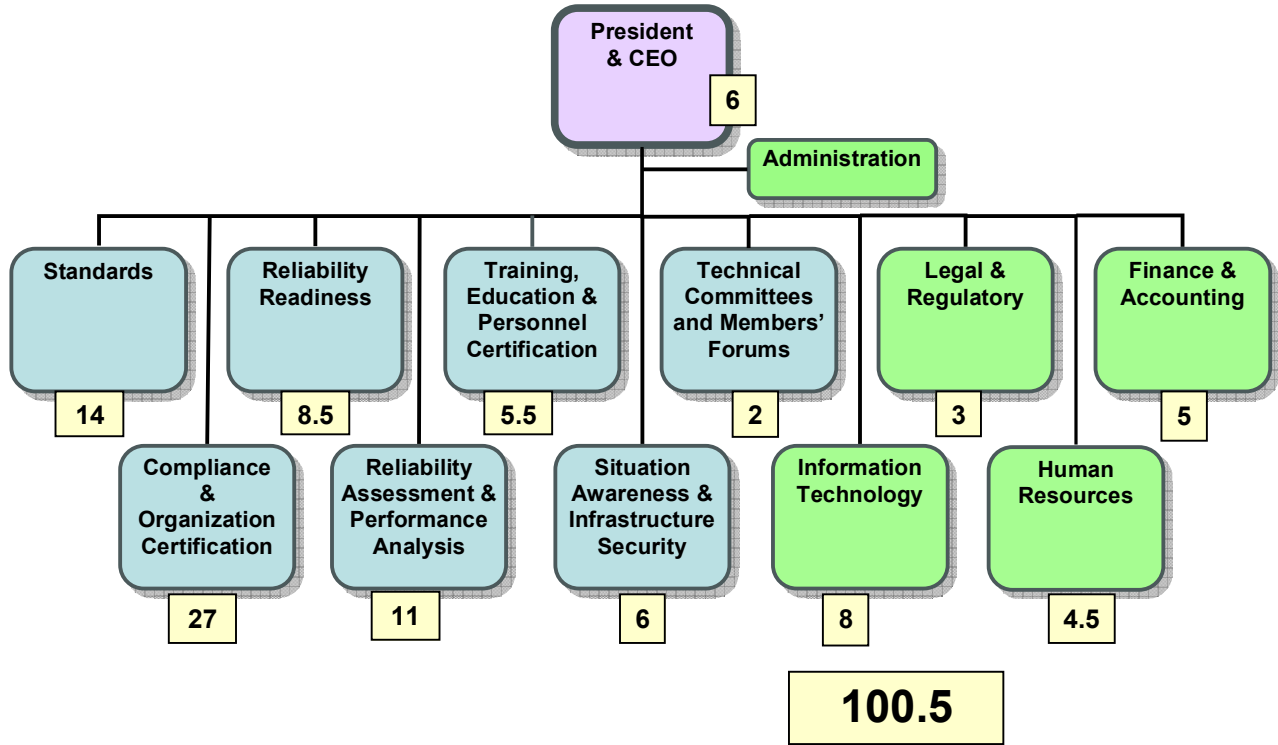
President & CEO
6

Administration

Standards
14

Reliability Readiness
8.5

Training, Education & Personnel Certification
5.5

Technical Committees and Members' Forums
2

Legal & Regulatory
3

Finance & Accounting
5

Compliance & Organization Certification
27

Reliability Assessment & Performance Analysis
11

Situation Awareness & Infrastructure Security
6

Information Technology
8

Human Resources
4.5

100.5